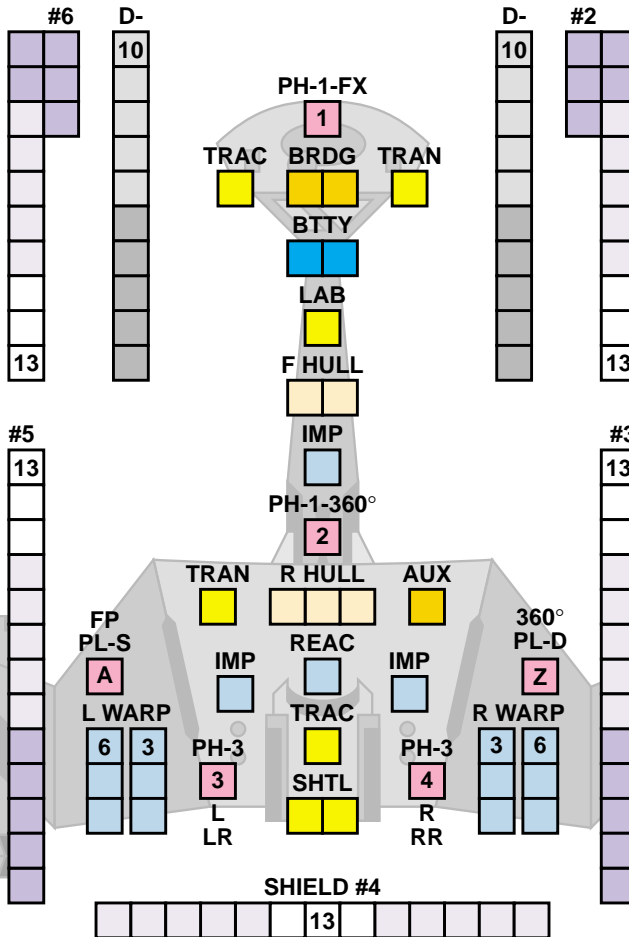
#6
D-
10
13

D-
#2
10
13

PH-1-FX
1
TRAC
BRDG
TRAN
BTTY
LAB
F HULL
IMP
PH-1-360°
2

#5
13

#3
13

TRAN
R HULL
AUX
FP
PL-S
A
IMP
REAC
IMP
360°
PL-D
Z
L WARP
6
3
TRAC
R WARP
3
6
PH-3
3
L
LR
SHTL
PH-3
4
R
RR

SHIELD #4
13